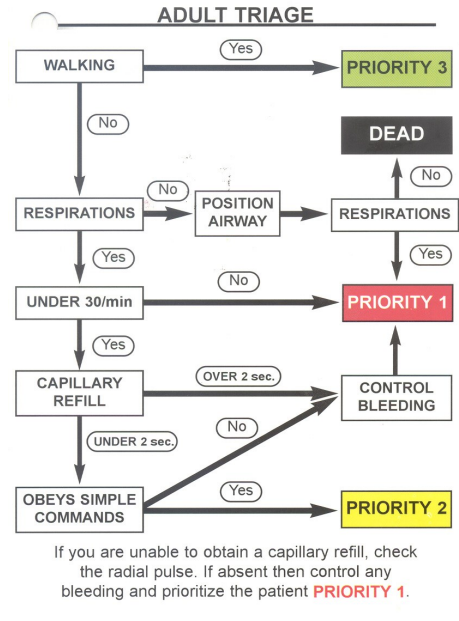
ADULT TRIAGE

WALKING

Yes

PRIORITY 3

No

DEAD

No

RESPIRATIONS

No

POSITION AIRWAY

RESPIRATIONS

Yes

Yes

UNDER 30/min

No

PRIORITY 1

Yes

CAPILLARY REFILL

OVER 2 sec.

CONTROL BLEEDING

No

UNDER 2 sec.

OBEYS SIMPLE COMMANDS

Yes

PRIORITY 2

If you are unable to obtain a capillary refill, check the radial pulse. If absent then control any bleeding and prioritize the patient PRIORITY 1.